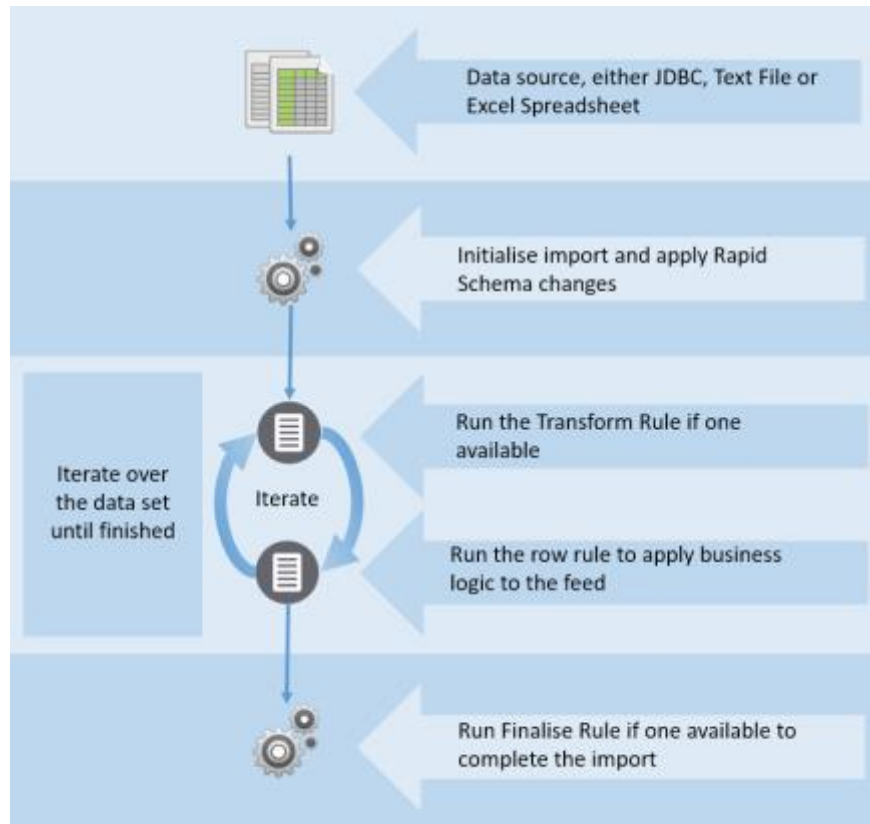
Data source, either JDBC, Text File or Excel Spreadsheet

Initialise import and apply Rapid Schema changes

Iterate over the data set until finished

Iterate

Run the Transform Rule if one available

Run the row rule to apply business logic to the feed

Run Finalise Rule if one available to complete the import